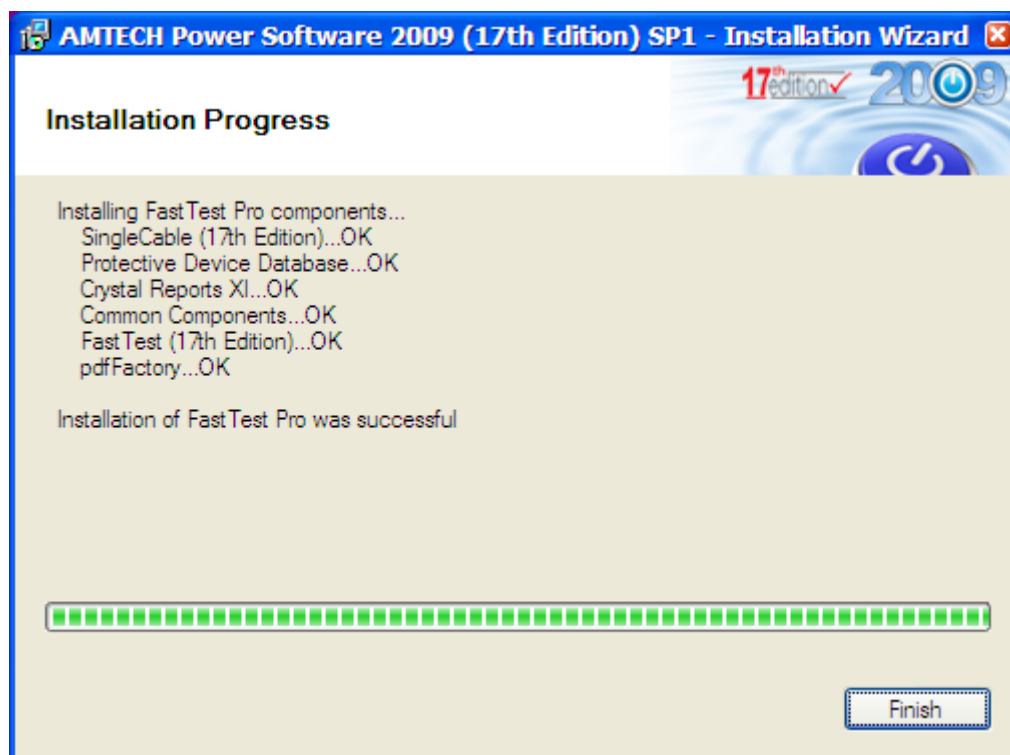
AMTECH Power Software 2009 (17th Edition) SP1 - Installation Wizard

17th edition 2009

Installation Progress

Installing FastTest Pro components...
SingleCable (17th Edition)...OK
Protective Device Database...OK
Crystal Reports XI...OK
Common Components...OK
FastTest (17th Edition)...OK
pdfFactory...OK

Installation of FastTest Pro was successful

Finish